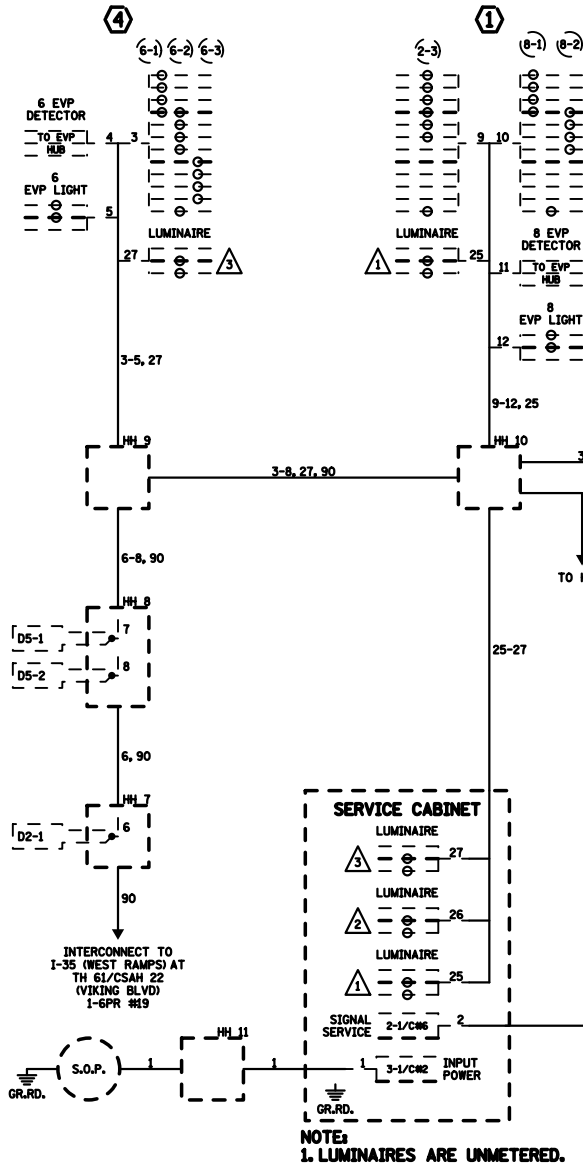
4

6-1 6-2 6-3

6 EVP DETECTOR

TO EVP HUB

4 3

6 EVP LIGHT

5

LUMINAIRE

27 3

3-5, 27

HH 9

3-8, 27, 90

6-8, 90

HH 8

D5-1 7

D5-2 8

6, 90

HH 7

D2-1 6

90

INTERCONNECT TO I-35 (WEST RAMPS) AT TH 61/CSAH 22 (VIKING BLVD) 1-6PR #19

GR.RD.

S.O.P.

1

HH 11

1

1

1

2-3

LUMINAIRE

1 25

9 10

8-1 8-2

8 EVP DETECTOR

11 TO EVP HUB

8 EVP LIGHT

12

9-12, 25

HH 10

3

TO I

25-27

SERVICE CABINET

LUMINAIRE

3 27

LUMINAIRE

2 26

LUMINAIRE

1 25

SIGNAL SERVICE 2-1/C#6 2

3-1/C#2 INPUT POWER

GR.RD.

NOTE:
1. LUMINAIRES ARE UNMETERED.